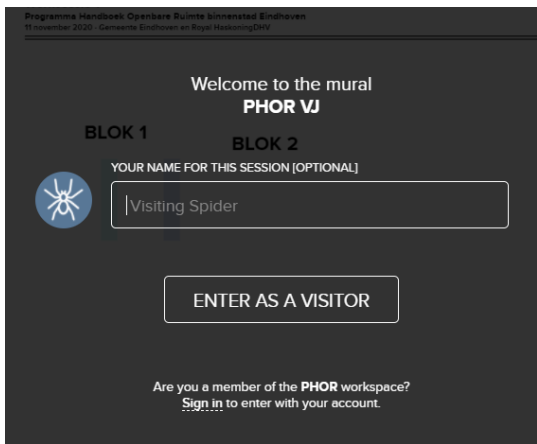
Programma Handboek Openbare Ruimte binnenstad Eindhoven
11 november 2020 - Gemeente Eindhoven en Royal HaskoningDHV

Welcome to the mural
PHOR VJ

BLOK 1
BLOK 2

YOUR NAME FOR THIS SESSION [OPTIONAL]

Visiting Spider

ENTER AS A VISITOR

Are you a member of the PHOR workspace?
Sign in to enter with your account.